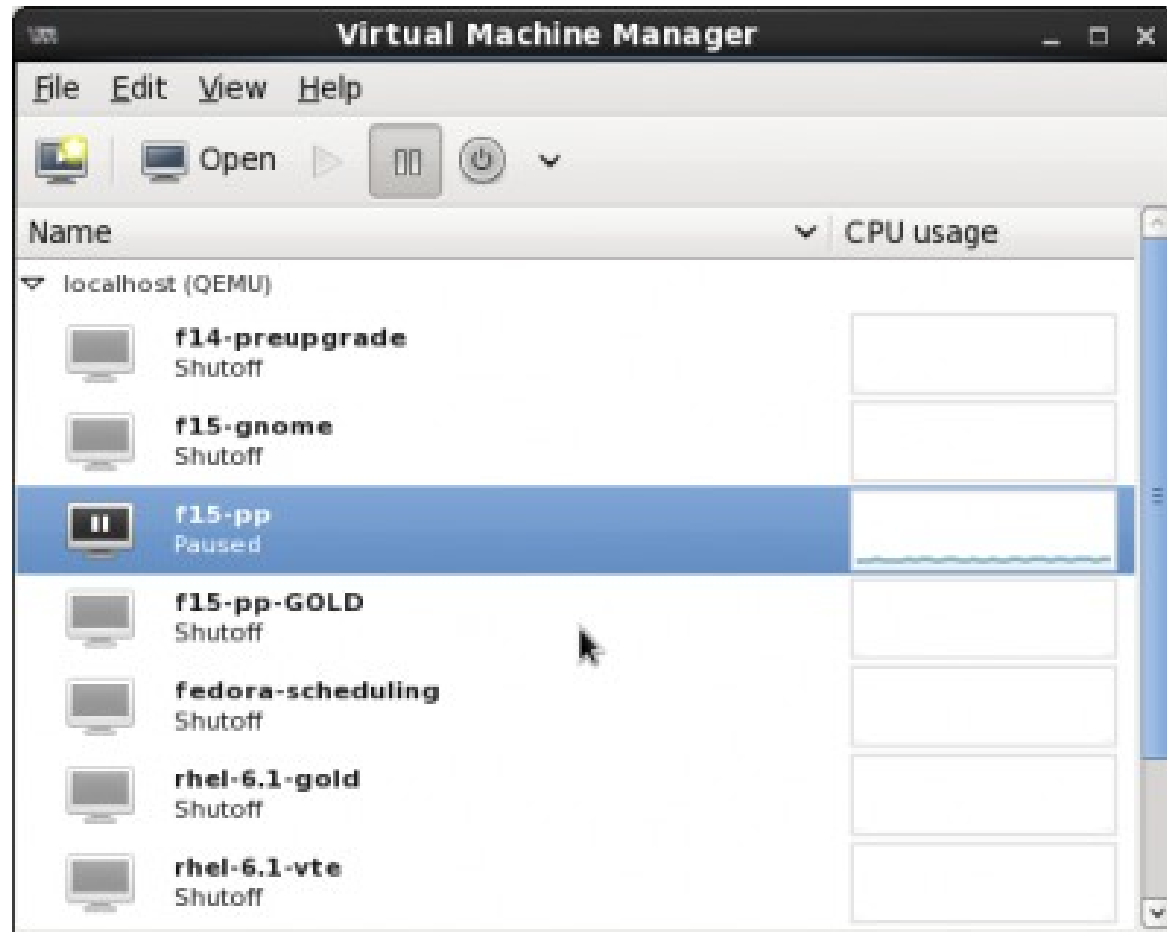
Virtual Machine Manager

File Edit View Help

Open

Name

CPU usage

localhost (QEMU)

f14-preupgrade
Shutoff

f15-gnome
Shutoff

f15-pp
Paused

f15-pp-GOLD
Shutoff

fedora-scheduling
Shutoff

rhel-6.1-gold
Shutoff

rhel-6.1-vte
Shutoff